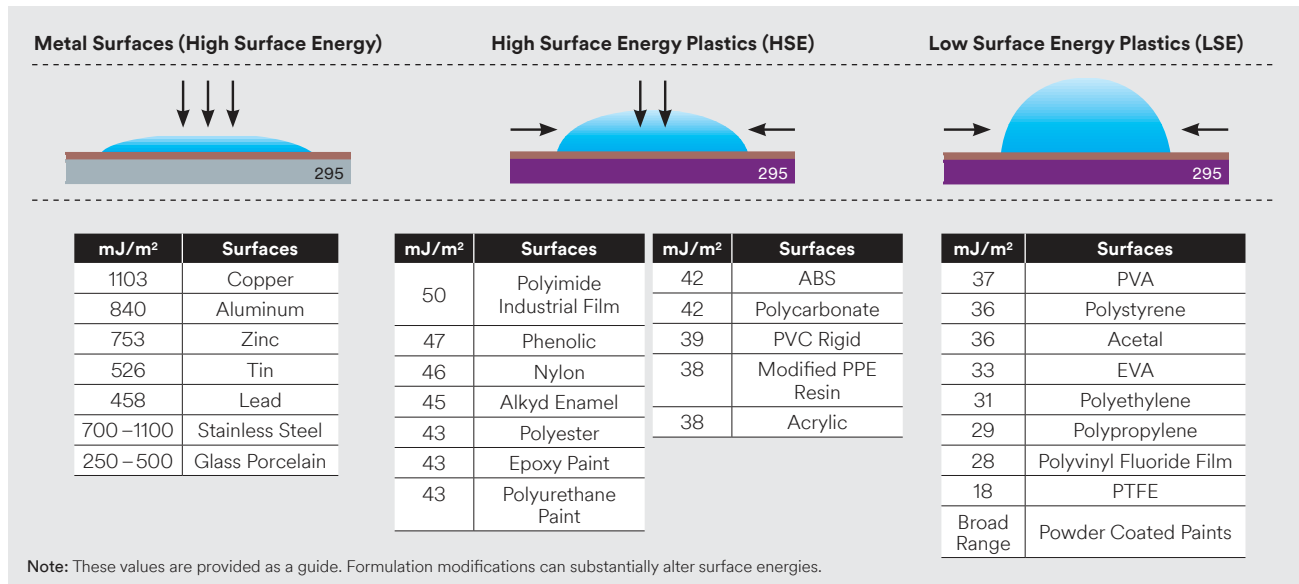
Metal Surfaces (High Surface Energy)

295

High Surface Energy Plastics (HSE)

295

Low Surface Energy Plastics (LSE)

295

| mJ/m² | Surfaces |
|---|---|
| 1103 | Copper |
| 840 | Aluminum |
| 753 | Zinc |
| 526 | Tin |
| 458 | Lead |
| 700 – 1100 | Stainless Steel |
| 250 – 500 | Glass Porcelain |

| mJ/m² | Surfaces |
|---|---|
| 50 | Polyimide Industrial Film |
| 47 | Phenolic |
| 46 | Nylon |
| 45 | Alkyd Enamel |
| 43 | Polyester |
| 43 | Epoxy Paint |
| 43 | Polyurethane Paint |

| mJ/m² | Surfaces |
|---|---|
| 42 | ABS |
| 42 | Polycarbonate |
| 39 | PVC Rigid |
| 38 | Modified PPE Resin |
| 38 | Acrylic |

| mJ/m² | Surfaces |
|---|---|
| 37 | PVA |
| 36 | Polystyrene |
| 36 | Acetal |
| 33 | EVA |
| 31 | Polyethylene |
| 29 | Polypropylene |
| 28 | Polyvinyl Fluoride Film |
| 18 | PTFE |
| Broad Range | Powder Coated Paints |

Note: These values are provided as a guide. Formulation modifications can substantially alter surface energies.